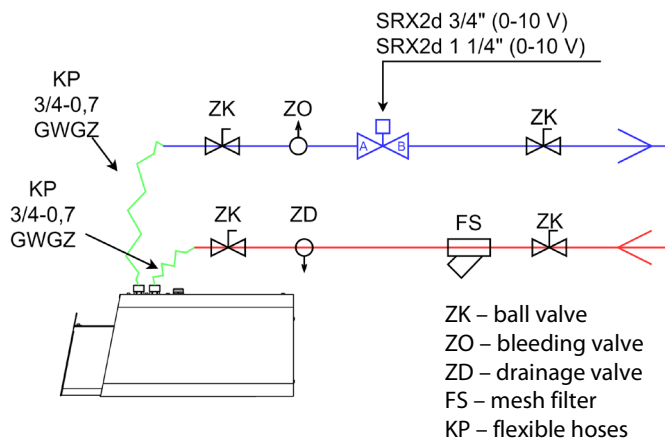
SRX2d 3/4" (0-10 V)
SRX2d 1 1/4" (0-10 V)

KP
3/4-0,7
GWGZ

ZK

ZO

A

B

ZK

KP
3/4-0,7
GWGZ

ZK

ZD

FS

ZK

ZK – ball valve
ZO – bleeding valve
ZD – drainage valve
FS – mesh filter
KP – flexible hoses